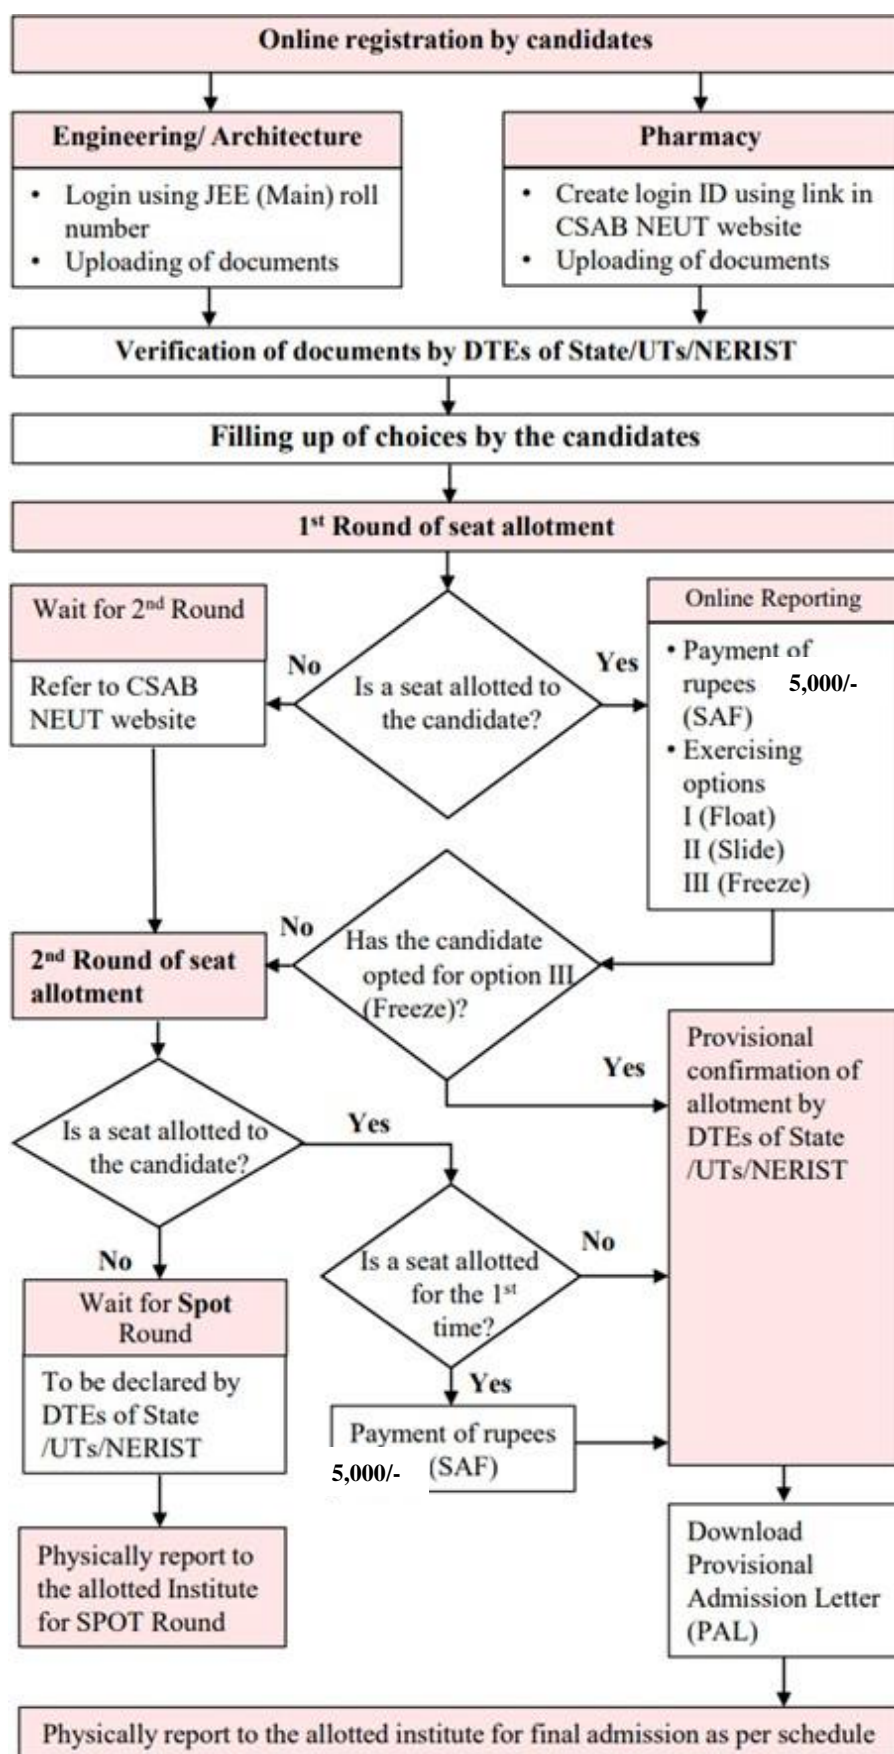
Online registration by candidates

Engineering/ Architecture

• Login using JEE (Main) roll number
• Uploading of documents

Pharmacy

• Create login ID using link in CSAB NEUT website
• Uploading of documents

Verification of documents by DTEs of State/UTs/NERIST

Filling up of choices by the candidates

1$^{st}$ Round of seat allotment

Wait for 2$^{nd}$ Round

Refer to CSAB NEUT website

No

Is a seat allotted to the candidate?

Yes

Online Reporting

• Payment of rupees 5,000/- (SAF)
• Exercising options
I (Float)
II (Slide)
III (Freeze)

No

Has the candidate opted for option III (Freeze)?

2$^{nd}$ Round of seat allotment

Yes

Provisional confirmation of allotment by DTEs of State /UTs/NERIST

Is a seat allotted to the candidate?

Yes

No

Is a seat allotted for the 1$^{st}$ time?

No

Yes

Wait for Spot Round

To be declared by DTEs of State /UTs/NERIST

Payment of rupees 5,000/- (SAF)

Download Provisional Admission Letter (PAL)

Physically report to the allotted Institute for SPOT Round

Physically report to the allotted institute for final admission as per schedule